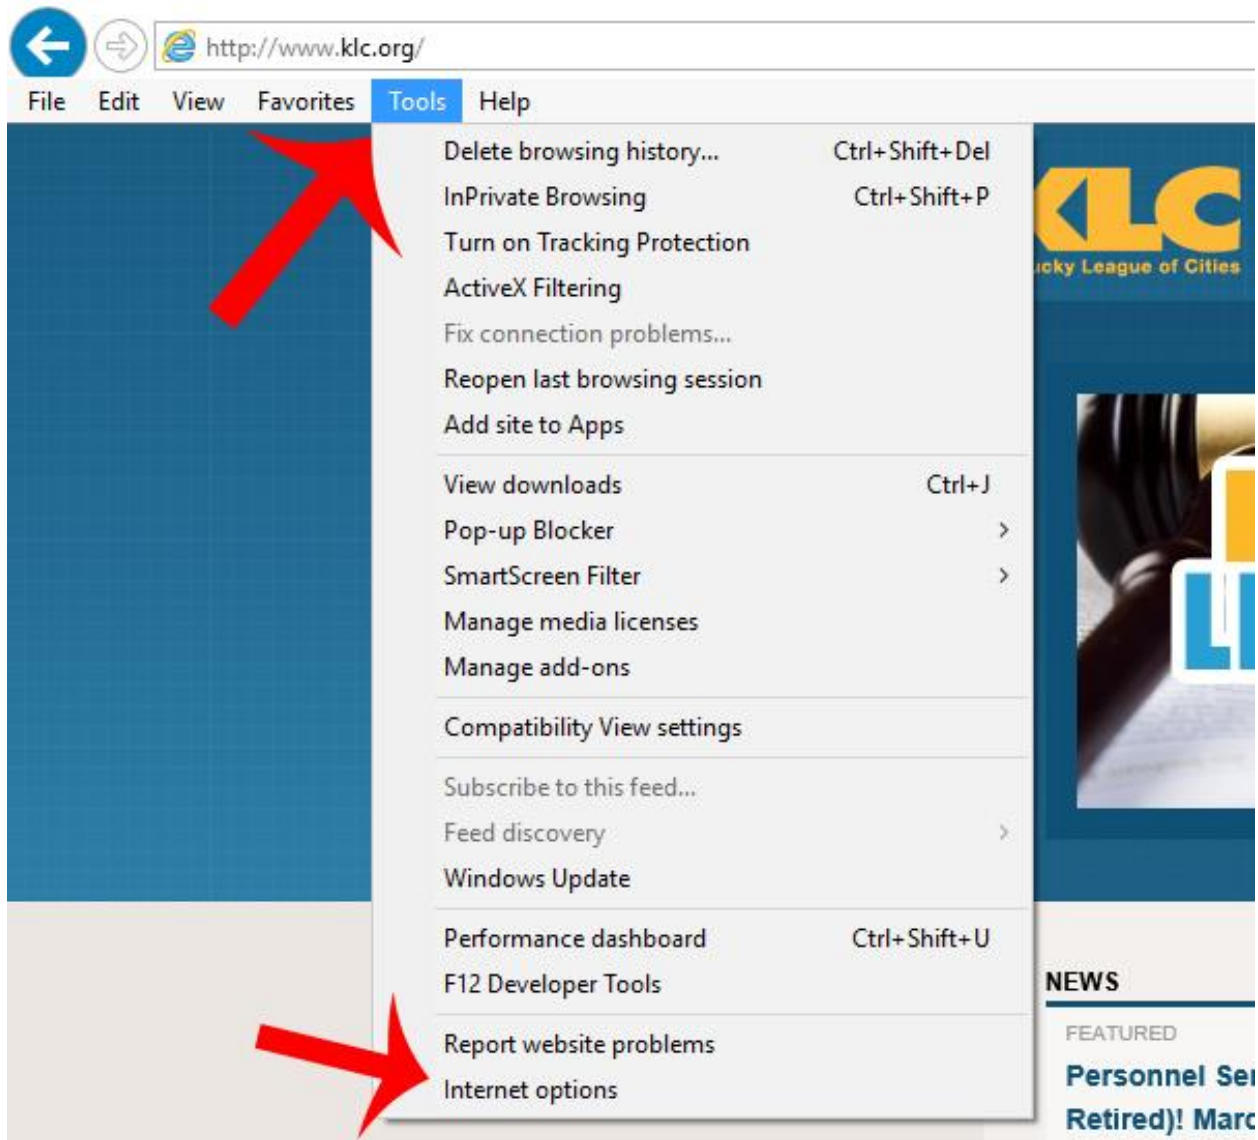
http://www.klc.org/

File Edit View Favorites Tools Help

Delete browsing history... Ctrl+Shift+Del
InPrivate Browsing Ctrl+Shift+P
Turn on Tracking Protection
ActiveX Filtering
Fix connection problems...
Reopen last browsing session
Add site to Apps

View downloads Ctrl+J
Pop-up Blocker
SmartScreen Filter
Manage media licenses
Manage add-ons

Compatibility View settings

Subscribe to this feed...
Feed discovery
Windows Update

Performance dashboard Ctrl+Shift+U
F12 Developer Tools

Report website problems
Internet options

KLC
ucky League of Cities

NEWS
FEATURED
Personnel Se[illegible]
Retired)! Marc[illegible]